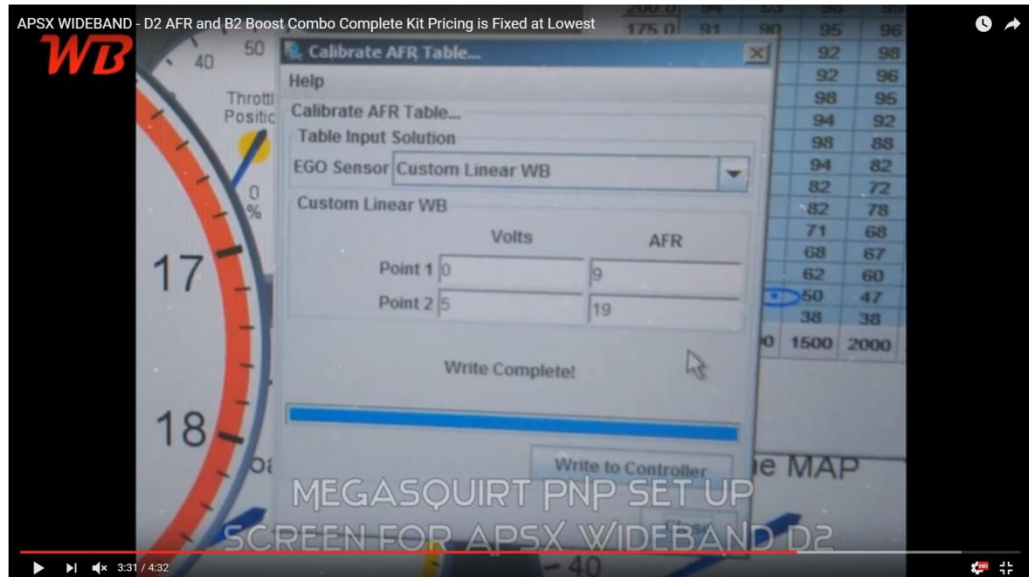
APSX WIDEBAND - D2 AFR and B2 Boost Combo Complete Kit Pricing is Fixed at Lowest

WB

40 50

Throttl Positic

0 %

17

18

Calibrate AFR Table...

Help

Calibrate AFR Table...

Table Input Solution

EGO Sensor Custom Linear WB

Custom Linear WB

| | Volts | AFR |
|---|---|---|
| Point 1 | 0 | 9 |
| Point 2 | 5 | 19 |

Write Complete!

Write to Controller

| 175.0 | 91 | 90 | 95 | 96 |
|---|---|---|---|---|
| | | | 92 | 98 |
| | | | 92 | 96 |
| | | | 98 | 95 |
| | | | 94 | 92 |
| | | | 98 | 88 |
| | | | 94 | 82 |
| | | | 82 | 72 |
| | | | 82 | 78 |
| | | | 71 | 68 |
| | | | 68 | 67 |
| | | | 62 | 60 |
| | | | 50 | 47 |
| | | | 38 | 38 |
| | | 0 | 1500 | 2000 |

e MAP

MEGASQUIRT PNP SET UP SCREEN FOR APSX WIDEBAND D2

40

3:31 / 4:32